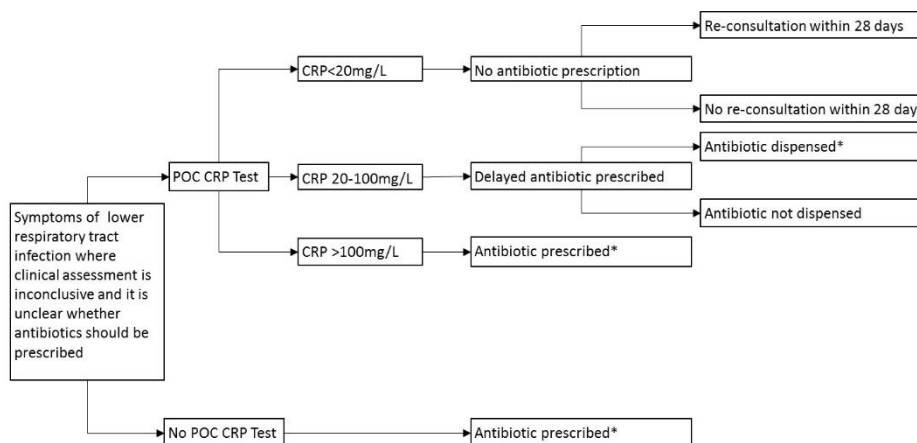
Symptoms of lower respiratory tract infection where clinical assessment is inconclusive and it is unclear whether antibiotics should be prescribed

POC CRP Test

CRP<20mg/L

No antibiotic prescription

Re-consultation within 28 days

No re-consultation within 28 day

CRP 20-100mg/L

Delayed antibiotic prescribed

Antibiotic dispensed*

Antibiotic not dispensed

CRP >100mg/L

Antibiotic prescribed*

No POC CRP Test

Antibiotic prescribed*